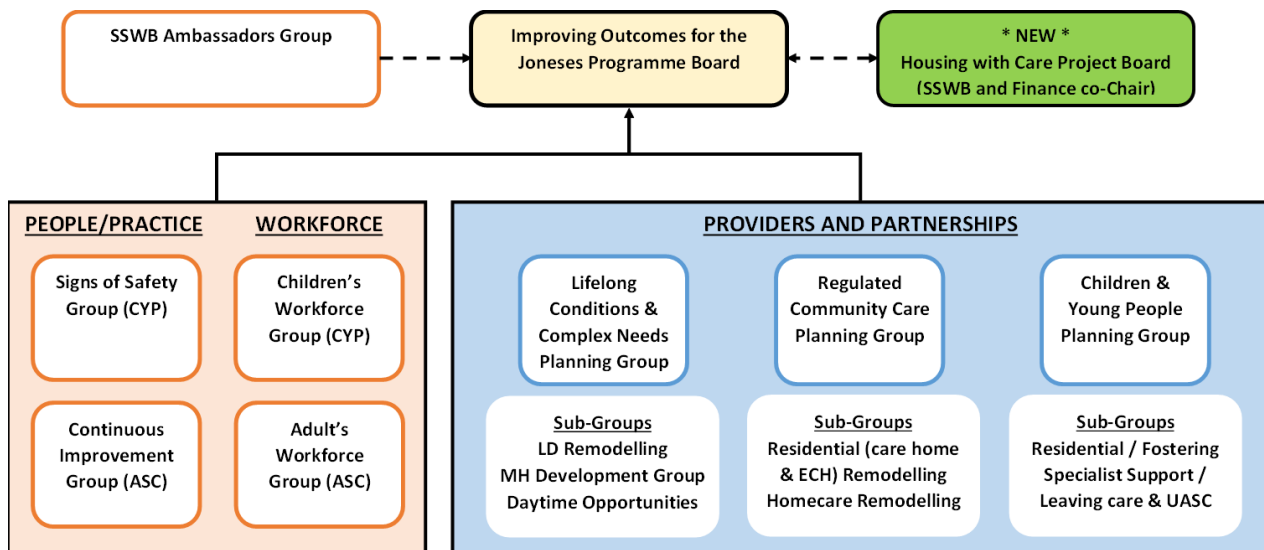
SSWB Ambassadors Group

Improving Outcomes for the Joneses Programme Board

* NEW *
Housing with Care Project Board (SSWB and Finance co-Chair)

PEOPLE/PRACTICE

WORKFORCE

Signs of Safety Group (CYP)

Children's Workforce Group (CYP)

Continuous Improvement Group (ASC)

Adult's Workforce Group (ASC)

PROVIDERS AND PARTNERSHIPS

Lifelong Conditions & Complex Needs Planning Group

Regulated Community Care Planning Group

Children & Young People Planning Group

Sub-Groups
LD Remodelling
MH Development Group
Daytime Opportunities

Sub-Groups
Residential (care home & ECH) Remodelling
Homecare Remodelling

Sub-Groups
Residential / Fostering
Specialist Support /
Leaving care & UASC